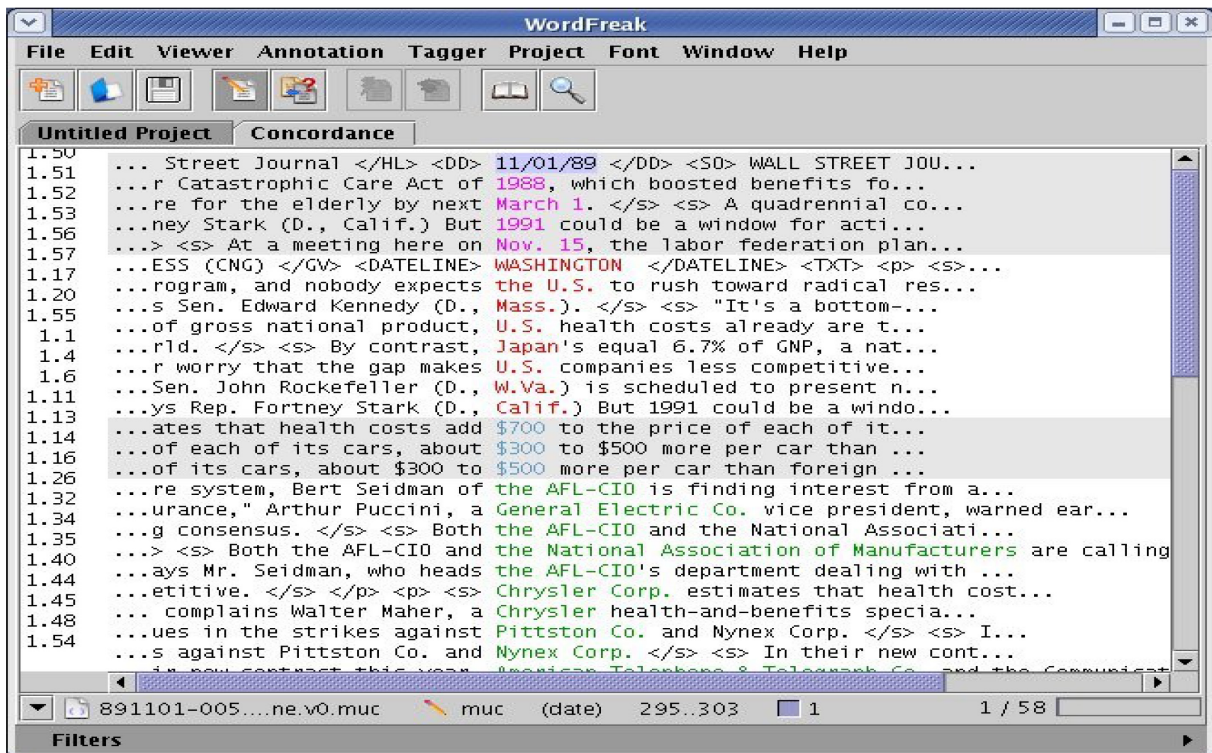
WordFreak

File Edit Viewer Annotation Tagger Project Font Window Help

Untitled Project | Concordance

| | |
|---|---|
| 1.50 | |
| 1.51 | ... Street Journal </HL> <DD> 11/01/89 </DD> <SO> WALL STREET JOU... |
| 1.52 | ...r Catastrophic Care Act of 1988, which boosted benefits fo... |
| 1.53 | ...re for the elderly by next March 1. </s> <s> A quadrennial co... |
| 1.56 | ...ney Stark (D., Calif.) But 1991 could be a window for acti... |
| 1.57 | ...> <s> At a meeting here on Nov. 15, the labor federation plan... |
| 1.17 | ...ESS (CNG) </GV> <DATELINE> WASHINGTON </DATELINE> <TXT> <p> <s>... |
| 1.20 | ...rogram, and nobody expects the U.S. to rush toward radical res... |
| 1.55 | ...s Sen. Edward Kennedy (D., Mass.). </s> <s> "It's a bottom-... |
| 1.1 | ...of gross national product, U.S. health costs already are t... |
| 1.4 | ...rld. </s> <s> By contrast, Japan's equal 6.7% of GNP, a nat... |
| 1.6 | ...r worry that the gap makes U.S. companies less competitive... |
| 1.11 | ...Sen. John Rockefeller (D., W.Va.) is scheduled to present n... |
| 1.13 | ...ys Rep. Fortney Stark (D., Calif.) But 1991 could be a windo... |
| 1.14 | ...ates that health costs add $700 to the price of each of it... |
| 1.16 | ...of each of its cars, about $300 to $500 more per car than ... |
| 1.26 | ...of its cars, about $300 to $500 more per car than foreign ... |
| 1.32 | ...re system, Bert Seidman of the AFL-CIO is finding interest from a... |
| 1.34 | ...urance," Arthur Puccini, a General Electric Co. vice president, warned ear... |
| 1.35 | ...g consensus. </s> <s> Both the AFL-CIO and the National Associati... |
| 1.40 | ...> <s> Both the AFL-CIO and the National Association of Manufacturers are calling |
| 1.44 | ...ays Mr. Seidman, who heads the AFL-CIO's department dealing with ... |
| 1.45 | ...etitive. </s> </p> <p> <s> Chrysler Corp. estimates that health cost... |
| 1.48 | ... complains Walter Maher, a Chrysler health-and-benefits specia... |
| 1.54 | ...ues in the strikes against Pittston Co. and Nynex Corp. </s> <s> I... |
| | ...s against Pittston Co. and Nynex Corp. </s> <s> In their new cont... |
| | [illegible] |

891101-005....ne.v0.muc muc (date) 295..303 1 1 / 58

Filters